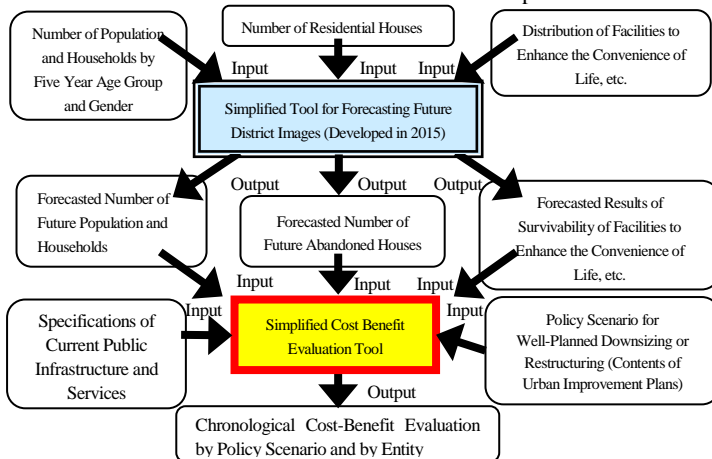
Number of Population and Households by Five Year Age Group and Gender

Number of Residential Houses

Distribution of Facilities to Enhance the Convenience of Life, etc.

Input

Input

Input

Simplified Tool for Forecasting Future District Images (Developed in 2015)

Output

Output

Output

Forecasted Number of Future Population and Households

Forecasted Number of Future Abandoned Houses

Forecasted Results of Survivability of Facilities to Enhance the Convenience of Life, etc.

Input

Input

Input

Input

Input

Specifications of Current Public Infrastructure and Services

Simplified Cost Benefit Evaluation Tool

Policy Scenario for Well-Planned Downsizing or Restructuring (Contents of Urban Improvement Plans)

Output

Chronological Cost-Benefit Evaluation by Policy Scenario and by Entity